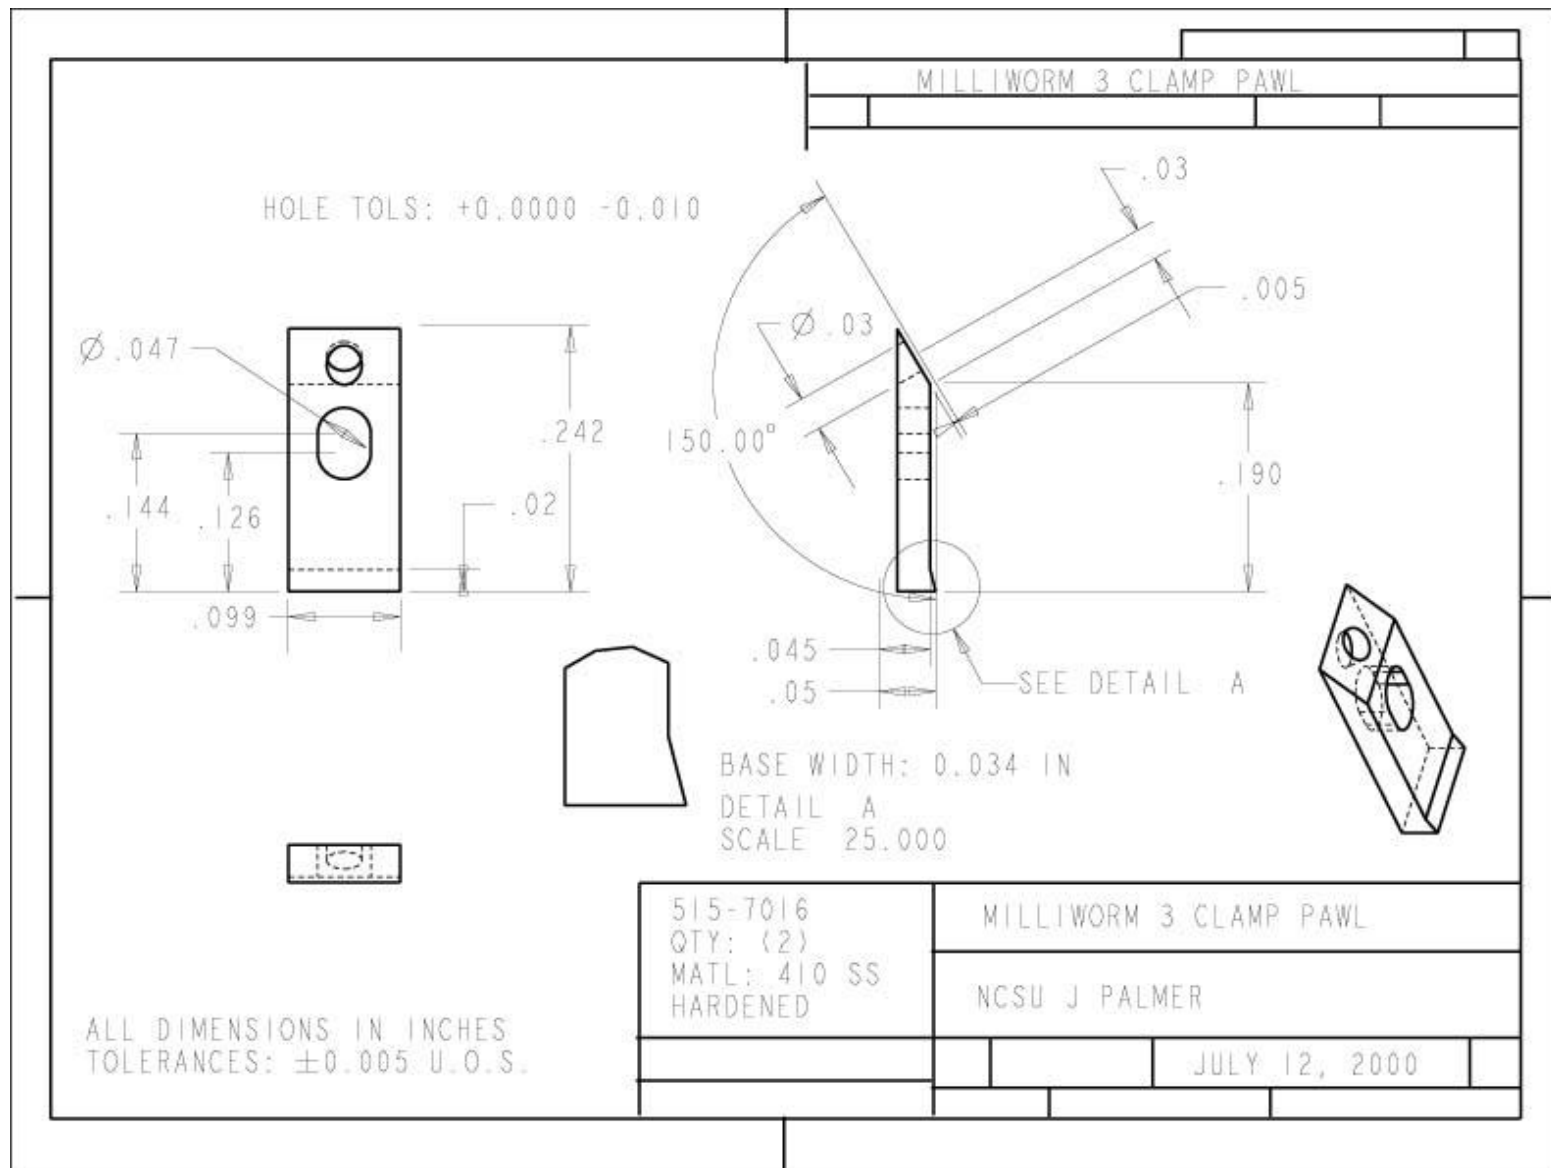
MILLIWORM 3 CLAMP PAWL

HOLE TOLS: +0.0000 -0.010

$\varnothing$.047

.144

.126

.242

.02

.099

.03

.005

$\varnothing$.03

150.00°

.190

.045

.05

SEE DETAIL A

BASE WIDTH: 0.034 IN

DETAIL A
SCALE 25.000

515-7016
QTY: (2)
MATL: 410 SS
HARDENED

MILLIWORM 3 CLAMP PAWL

NCSU J PALMER

JULY 12, 2000

ALL DIMENSIONS IN INCHES
TOLERANCES: $\pm$0.005 U.O.S.